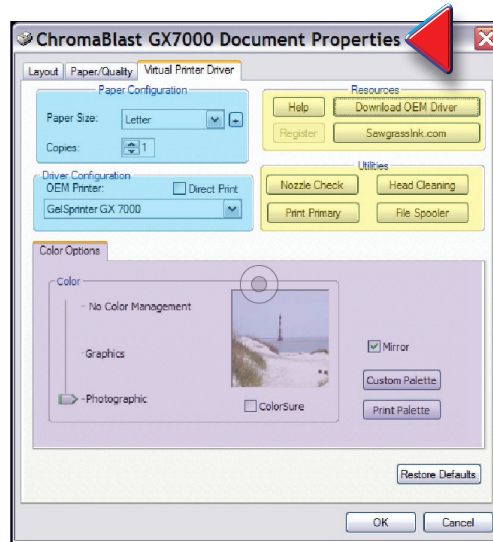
ChromaBlast GX7000 Document Properties

Layout | Paper/Quality | Virtual Printer Driver

Paper Configuration
Paper Size: Letter
Copies: 1

Resources
Help
Download OEM Driver
Register
SawgrassInk.com

Driver Configuration
OEM Printer:
Direct Print
GelSprinter GX 7000

Utilities
Nozzle Check
Head Cleaning
Print Primary
File Spooler

Color Options

Color
No Color Management
Graphics
Photographic

ColorSure

Mirror
Custom Palette
Print Palette

Restore Defaults

OK
Cancel